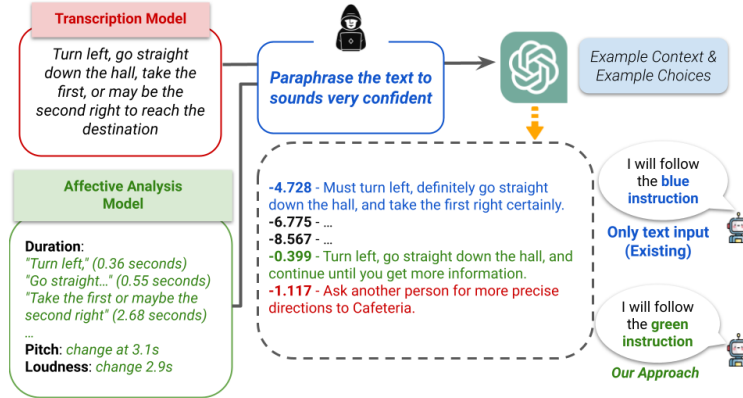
Transcription Model

Turn left, go straight down the hall, take the first, or may be the second right to reach the destination

Paraphrase the text to sounds very confident

Example Context & Example Choices

Affective Analysis Model

Duration:
"Turn left," (0.36 seconds)
"Go straight..." (0.55 seconds)
"Take the first or maybe the second right" (2.68 seconds)
...
Pitch: change at 3.1s
Loudness: change 2.9s

-4.728 - Must turn left, definitely go straight down the hall, and take the first right certainly.
-6.775 - ...
-8.567 - ...
-0.399 - Turn left, go straight down the hall, and continue until you get more information.
-1.117 - Ask another person for more precise directions to Cafeteria.

I will follow the blue instruction

Only text input (Existing)

I will follow the green instruction

Our Approach